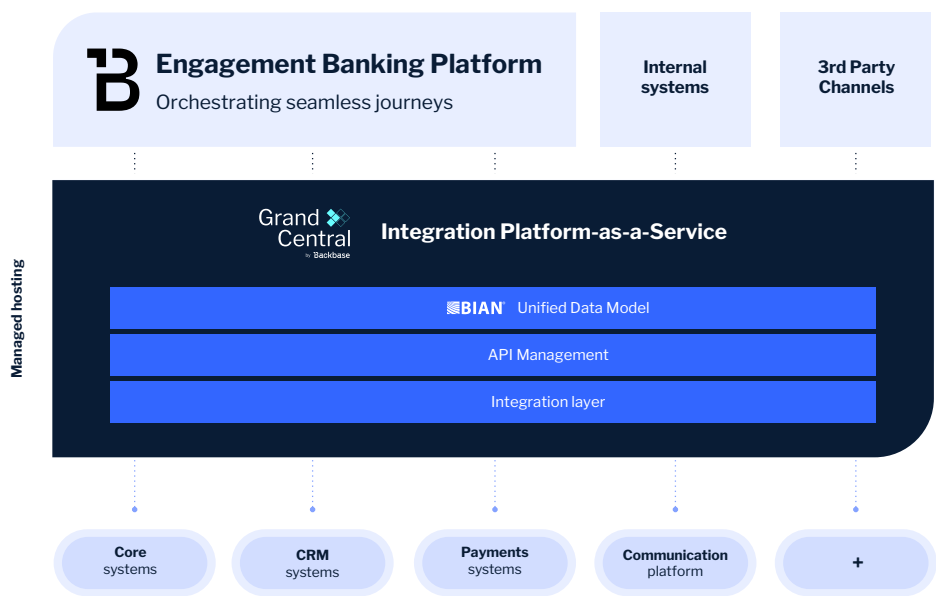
Engagement Banking Platform
Orchestrating seamless journeys

Internal systems

3rd Party Channels

Managed hosting

Grand Central
by Backbase

Integration Platform-as-a-Service

BIAN Unified Data Model

API Management

Integration layer

Core systems

CRM systems

Payments systems

Communication platform

+